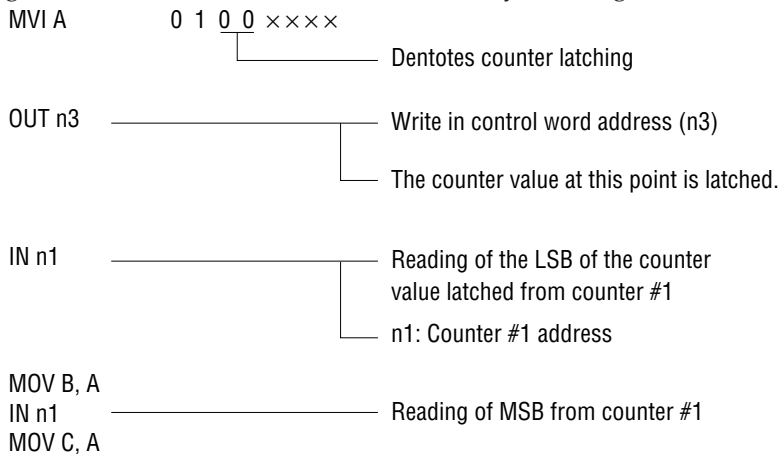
MVI A 0 1 0 0 × × × ×

Dentotes counter latching

OUT n3

Write in control word address (n3)

The counter value at this point is latched.

IN n1

Reading of the LSB of the counter value latched from counter #1

n1: Counter #1 address

MOV B, A
IN n1
MOV C, A

Reading of MSB from counter #1